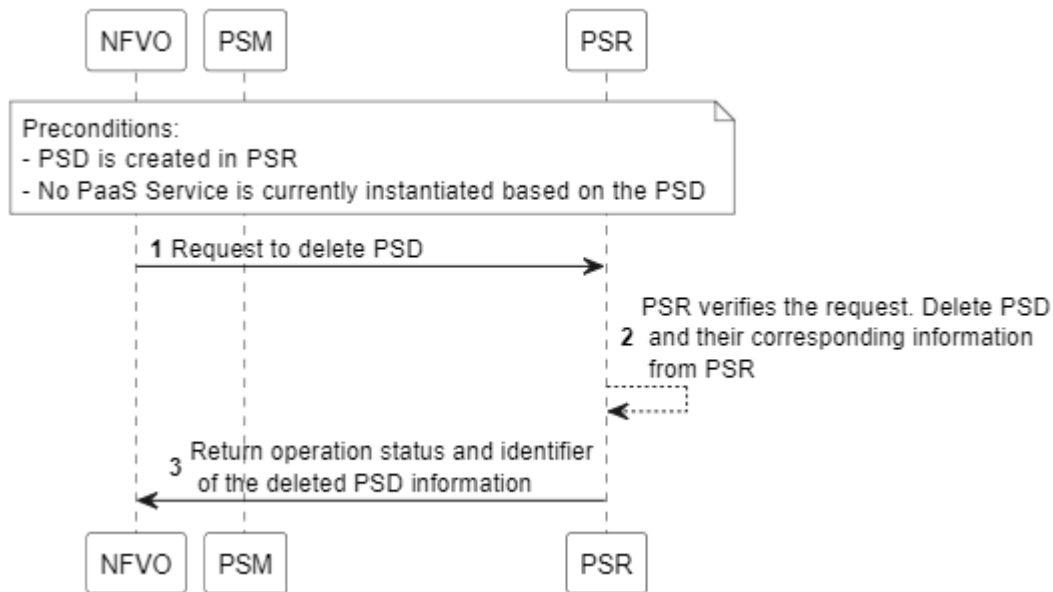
NFVO PSM PSR

Preconditions:
- PSD is created in PSR
- No PaaS Service is currently instantiated based on the PSD

1 Request to delete PSD

2 PSR verifies the request. Delete PSD and their corresponding information from PSR

3 Return operation status and identifier of the deleted PSD information

NFVO PSM PSR